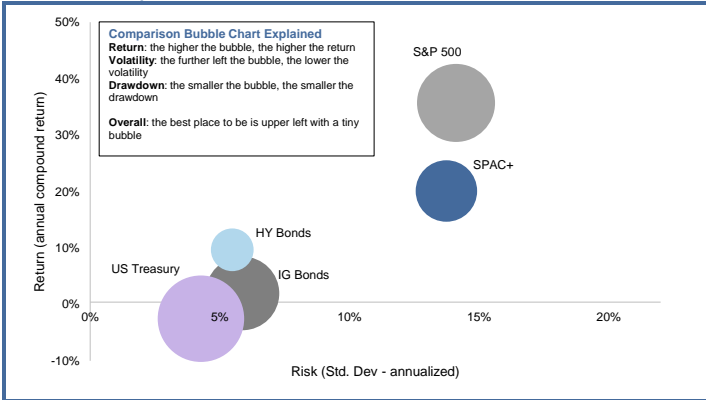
Comparison Bubble Chart Explained
Return: the higher the bubble, the higher the return
Volatility: the further left the bubble, the lower the volatility
Drawdown: the smaller the bubble, the smaller the drawdown

Overall: the best place to be is upper left with a tiny bubble

50%
40%
30%
20%
10%
0%
-10%

Return (annual compound return)

0%
5%
10%
15%
20%

Risk (Std. Dev - annualized)

S&P 500
SPAC+
HY Bonds
US Treasury
IG Bonds